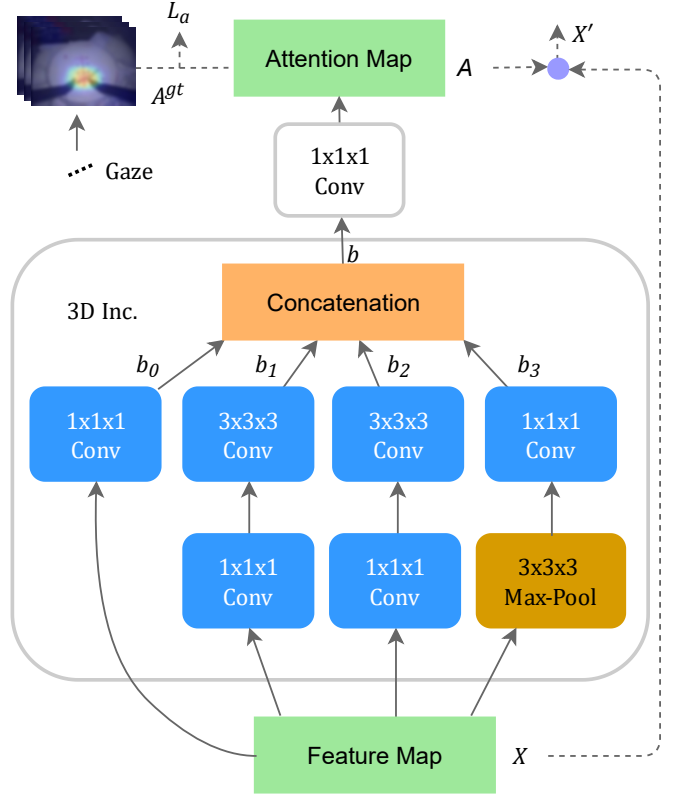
$L_a$

Attention Map

$A$

$X'$

$A^{gt}$

Gaze

1x1x1 Conv

$b$

3D Inc.

Concatenation

$b_0$

$b_1$

$b_2$

$b_3$

1x1x1 Conv

3x3x3 Conv

3x3x3 Conv

1x1x1 Conv

1x1x1 Conv

1x1x1 Conv

3x3x3 Max-Pool

Feature Map

$X$